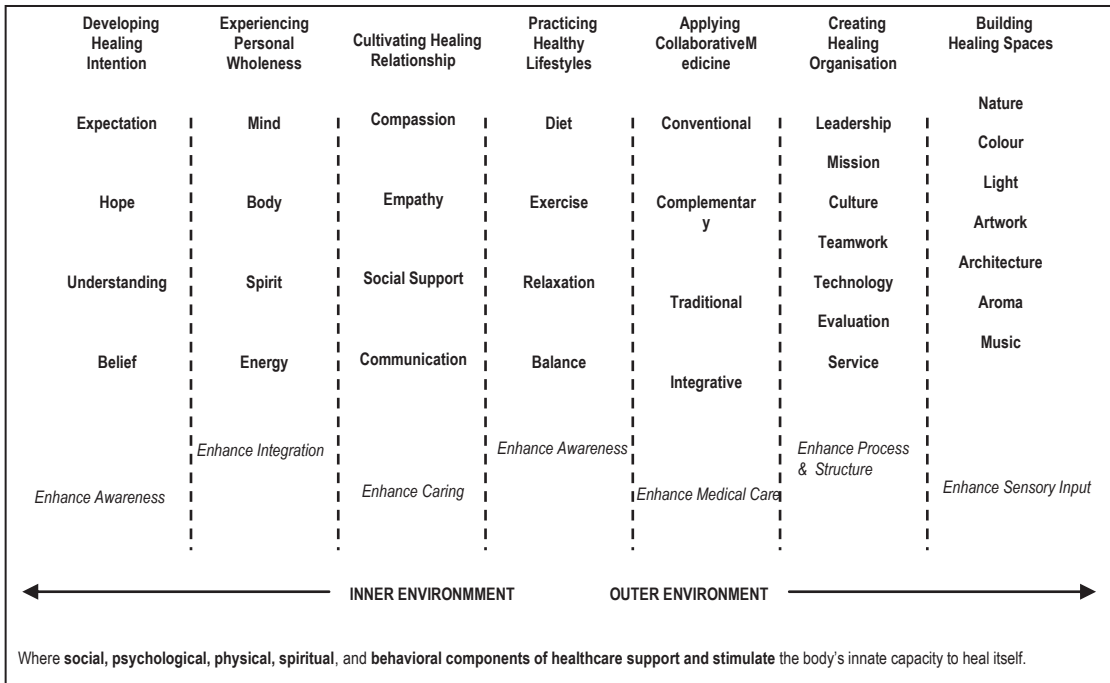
| Developing Healing Intention | Experiencing Personal Wholeness | Cultivating Healing Relationship | Practicing Healthy Lifestyles | Applying CollaborativeMedicine | Creating Healing Organisation | Building Healing Spaces |
|---|---|---|---|---|---|---|
| Expectation | Mind | Compassion | Diet | Conventional | Leadership | Nature |
| | | | | | Mission | Colour |
| Hope | Body | Empathy | Exercise | Complementary | Culture | Light |
| | | | | | Teamwork | Artwork |
| Understanding | Spirit | Social Support | Relaxation | Traditional | Technology | Architecture |
| | | | | | Evaluation | Aroma |
| Belief | Energy | Communication | Balance | Integrative | Service | Music |
| *Enhance Awareness* | *Enhance Integration* | *Enhance Caring* | *Enhance Awareness* | *Enhance Medical Care* | *Enhance Process & Structure* | *Enhance Sensory Input* |

INNER ENVIRONMMENT OUTER ENVIRONMENT

Where **social, psychological, physical, spiritual**, and **behavioral components of healthcare support and stimulate** the body's innate capacity to heal itself.